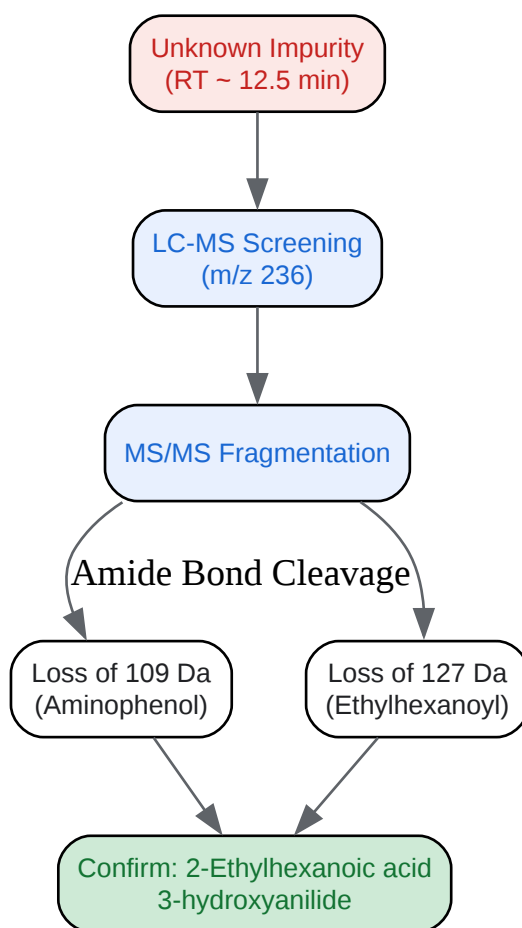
Unknown Impurity
(RT ~ 12.5 min)

LC-MS Screening
(m/z 236)

MS/MS Fragmentation

Amide Bond Cleavage

Loss of 109 Da
(Aminophenol)

Loss of 127 Da
(Ethylhexanoyl)

Confirm: 2-Ethylhexanoic acid
3-hydroxyanilide